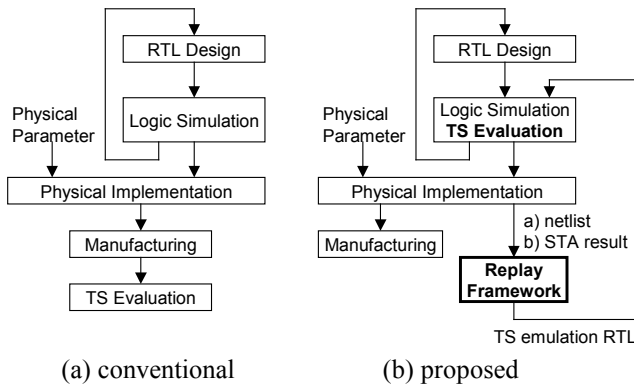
RTL Design

Logic Simulation

Physical Parameter

Physical Implementation

Manufacturing

TS Evaluation

(a) conventional

RTL Design

Logic Simulation
**TS Evaluation**

Physical Parameter

Physical Implementation

Manufacturing

a) netlist
b) STA result

**Replay Framework**

TS emulation RTL

(b) proposed